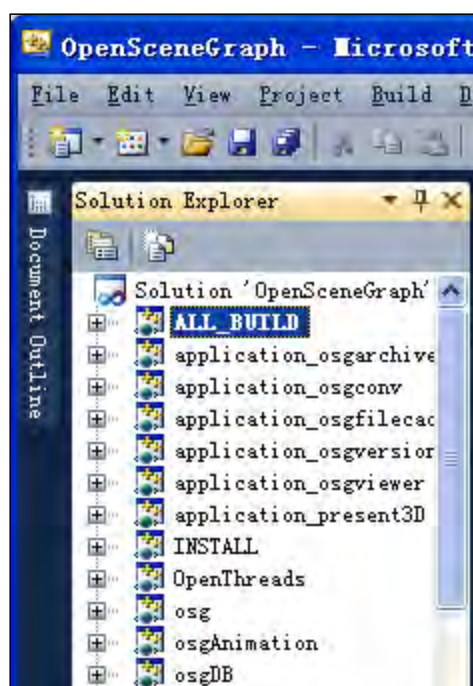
OpenSceneGraph - Microsoft

File Edit View Project Build D

Document Outline

Solution Explorer

Solution 'OpenSceneGraph'
ALL_BUILD
application_osgarchive
application_osgconv
application_osgfilecac
application_osgversion
application_osgviewer
application_present3D
INSTALL
OpenThreads
osg
osgAnimation
osgDB